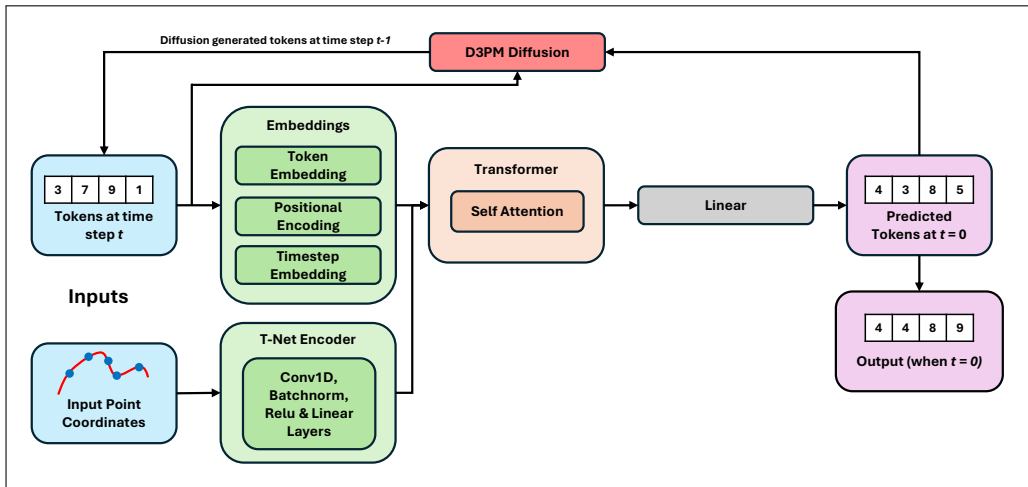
Diffusion generated tokens at time step *t-1*

D3PM Diffusion

Embeddings

Token Embedding

Positional Encoding

Timestep Embedding

Transformer

Self Attention

Linear

| 3 | 7 | 9 | 1 |
|---|---|---|---|

Tokens at time step *t*

| 4 | 3 | 8 | 5 |
|---|---|---|---|

Predicted Tokens at *t* = 0

Inputs

| 4 | 4 | 8 | 9 |
|---|---|---|---|

Output (when *t = 0*)

T-Net Encoder

Conv1D, Batchnorm, Relu & Linear Layers

Input Point Coordinates